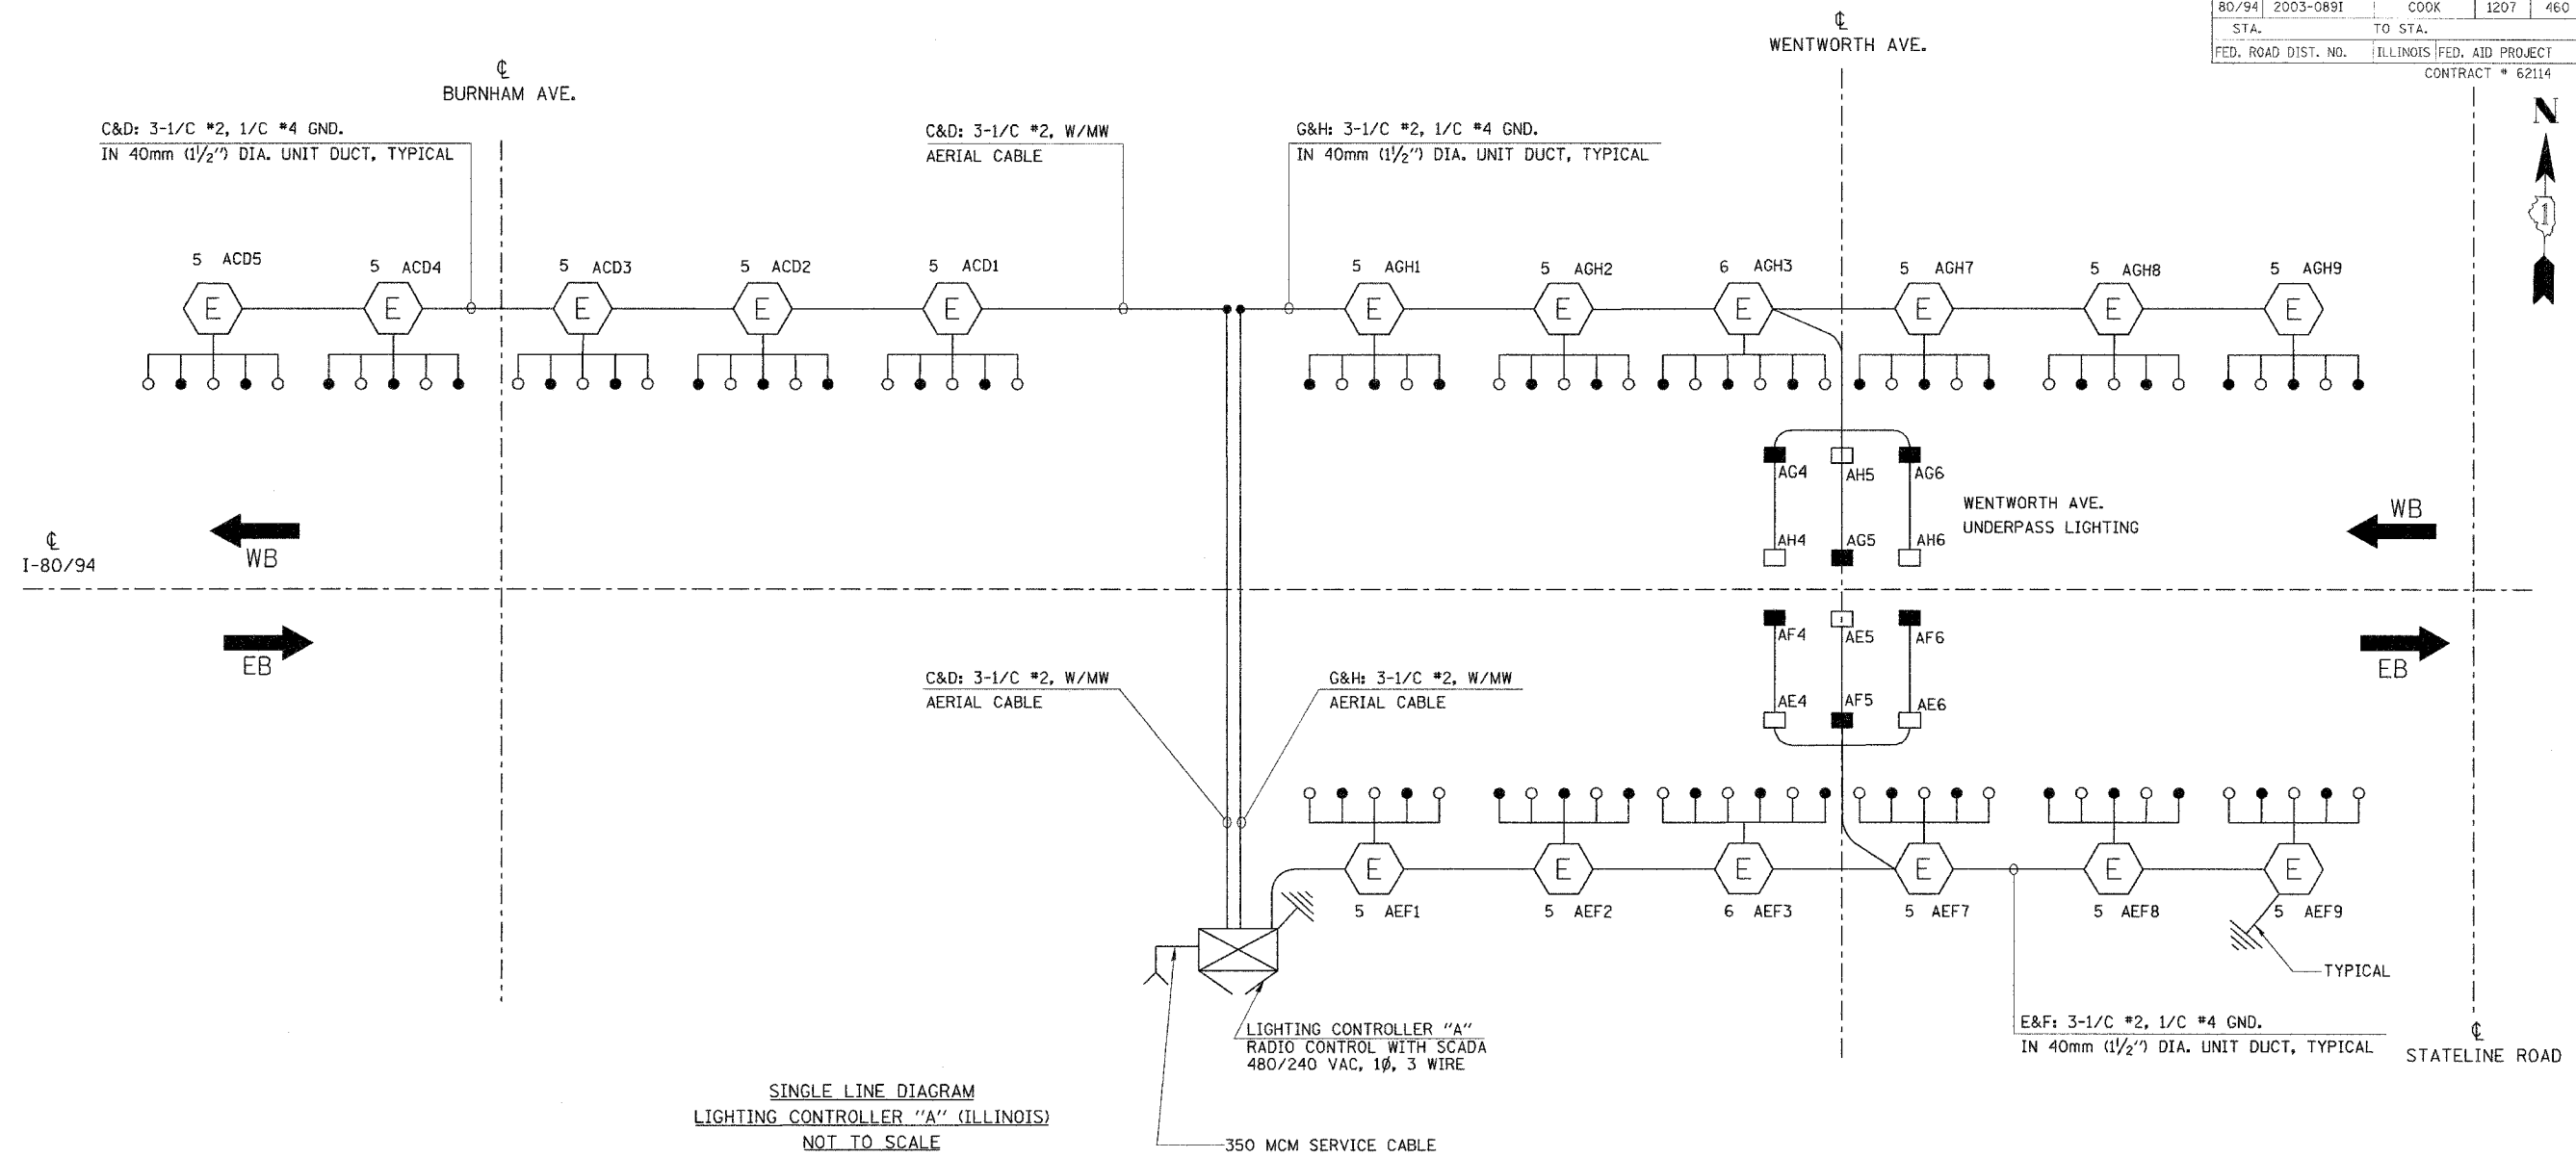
| 80/94 | 2003-089I | COOK | 1207 | 460 |
|---|---|---|---|---|
| STA. | | TO STA. | | |
| FED. ROAD DIST. NO. | | ILLINOIS | FED. AID PROJECT | |

CONTRACT # 62114

N

℄ WENTWORTH AVE.

℄ BURNHAM AVE.

C&D: 3-1/C #2, 1/C #4 GND. IN 40mm ($1\frac{1}{2}$") DIA. UNIT DUCT, TYPICAL

C&D: 3-1/C #2, W/MW AERIAL CABLE

G&H: 3-1/C #2, 1/C #4 GND. IN 40mm ($1\frac{1}{2}$") DIA. UNIT DUCT, TYPICAL

5 ACD5
E
5 ACD4
E
5 ACD3
E
5 ACD2
E
5 ACD1
E
5 AGH1
E
5 AGH2
E
6 AGH3
E
5 AGH7
E
5 AGH8
E
5 AGH9
E

AG4 AH5 AG6
AH4 AG5 AH6

WENTWORTH AVE. UNDERPASS LIGHTING

℄ I-80/94

WB

WB

EB

EB

AF4 AE5 AF6
AE4 AF5 AE6

C&D: 3-1/C #2, W/MW AERIAL CABLE

G&H: 3-1/C #2, W/MW AERIAL CABLE

E
5 AEF1
E
5 AEF2
E
6 AEF3
E
5 AEF7
E
5 AEF8
E
5 AEF9

TYPICAL

LIGHTING CONTROLLER "A" RADIO CONTROL WITH SCADA 480/240 VAC, 1Ø, 3 WIRE

E&F: 3-1/C #2, 1/C #4 GND. IN 40mm ($1\frac{1}{2}$") DIA. UNIT DUCT, TYPICAL

℄ STATELINE ROAD

SINGLE LINE DIAGRAM
LIGHTING CONTROLLER "A" (ILLINOIS)
NOT TO SCALE

350 MCM SERVICE CABLE